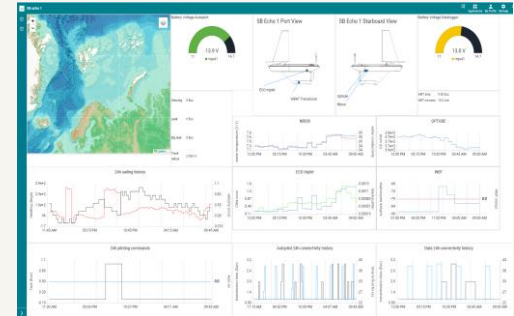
Battery voltage autopilot

13.0 V

SB Echo 1 Port View

SB Echo 1 Starboard View

Battery voltage datalogger

13.0 V

ECO Triplet

WMT Transducer

Heading

Speed

Roll

Pitch

24h sailing history

ECO triplet

WQT

MIRUS

OPTODE

24h piloting commands

Autopilot 24h connectivity history

Datalogger 24h connectivity history

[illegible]